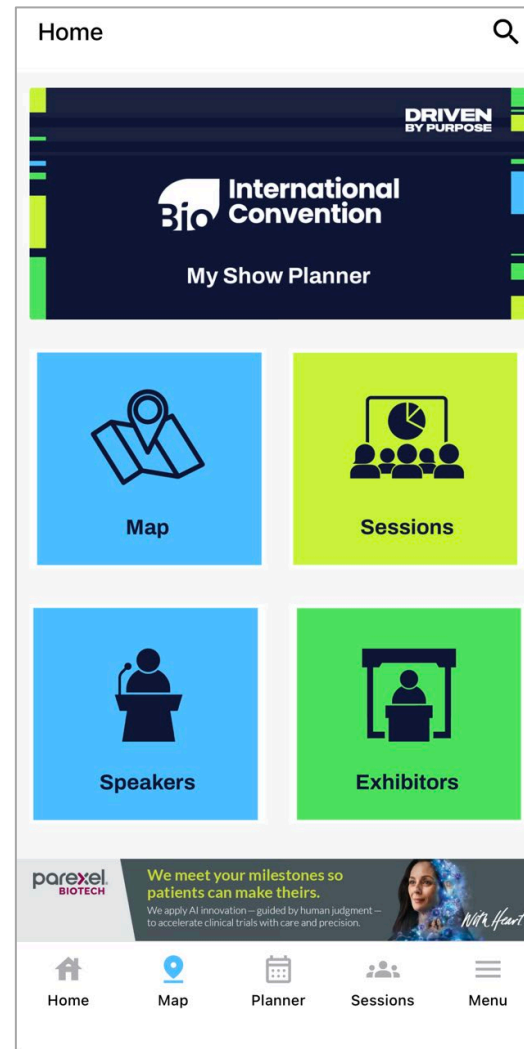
Home

DRIVEN BY PURPOSE

Bio International Convention

My Show Planner

Map

Sessions

Speakers

Exhibitors

parexel BIOTECH

We meet your milestones so patients can make theirs.

We apply AI innovation — guided by human judgment — to accelerate clinical trials with care and precision.

With Heart

Home

Map

Planner

Sessions

Menu